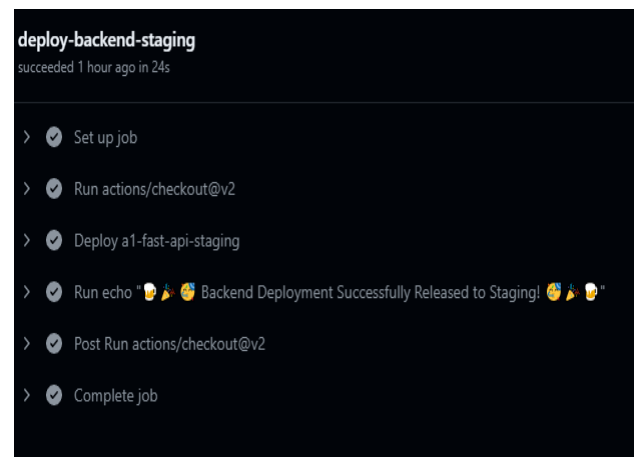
deploy-backend-staging
succeeded 1 hour ago in 24s

Set up job

Run actions/checkout@v2

Deploy a1-fast-api-staging

Run echo "🍺🎉🥳 Backend Deployment Successfully Released to Staging! 🥳🎉🍺"

Post Run actions/checkout@v2

Complete job